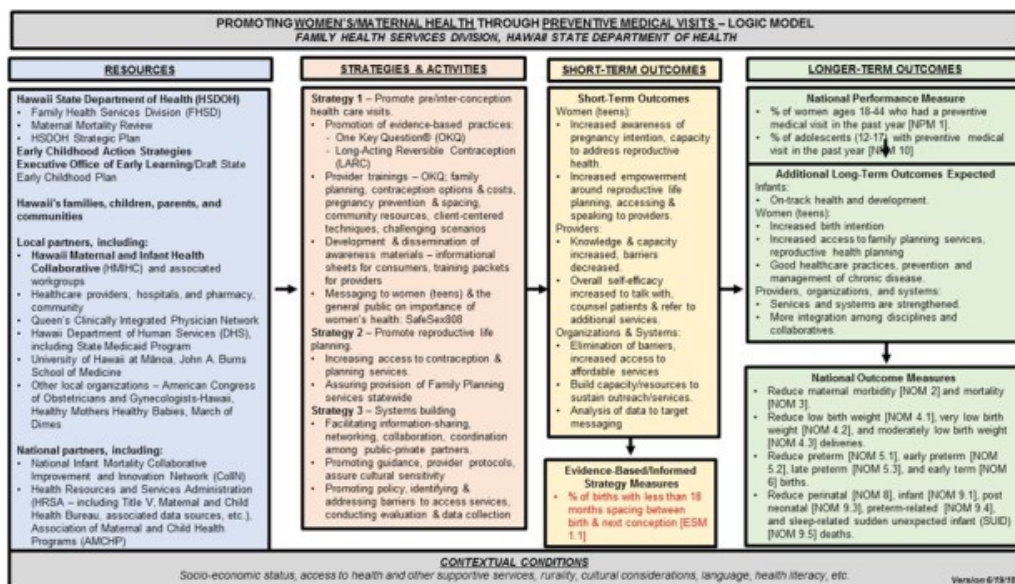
PROMOTING WOMEN'S/MATERNAL HEALTH THROUGH PREVENTIVE MEDICAL VISITS – LOGIC MODEL
FAMILY HEALTH SERVICES DIVISION, HAWAII STATE DEPARTMENT OF HEALTH

RESOURCES

Hawaii State Department of Health (HSDOH)
- Family Health Services Division (FHSD)
- Maternal Mortality Review
- HSDOH Strategic Plan
Early Childhood Action Strategies
Executive Office of Early Learning/Draft State Early Childhood Plan

Hawaii's families, children, parents, and communities

Local partners, including:
- Hawaii Maternal and Infant Health Collaborative (HMIHC) and associated workgroups
- Healthcare providers, hospitals, and pharmacy, community
- Queen's Clinically Integrated Physician Network
- Hawaii Department of Human Services (DHS), including State Medicaid Program
- University of Hawaii at Mānoa, John A. Burns School of Medicine
- Other local organizations – American Congress of Obstetricians and Gynecologists-Hawaii, Healthy Mothers Healthy Babies, March of Dimes

National partners, including:
- National Infant Mortality Collaborative Improvement and Innovation Network (CoIIN)
- Health Resources and Services Administration (HRSA – including Title V, Maternal and Child Health Bureau, associated data sources, etc.), Association of Maternal and Child Health Programs (AMCHP)

STRATEGIES & ACTIVITIES

Strategy 1 – Promote pre/inter-conception health care visits.
- Promotion of evidence-based practices:
  - One Key Question® (OKQ)
  - Long-Acting Reversible Contraception (LARC)
- Provider trainings – OKQ; family planning, contraception options & costs, pregnancy prevention & spacing, community resources, client-centered techniques, challenging scenarios
- Development & dissemination of awareness materials – informational sheets for consumers, training packets for providers
- Messaging to women (teens) & the general public on importance of women's health: SafeSex808
Strategy 2 – Promote reproductive life planning.
- Increasing access to contraception & planning services.
- Assuring provision of Family Planning services statewide
Strategy 3 – Systems building
- Facilitating information-sharing, networking, collaboration, coordination among public-private partners.
- Promoting guidance, provider protocols, assure cultural sensitivity
- Promoting policy; identifying & addressing barriers to access services, conducting evaluation & data collection

SHORT-TERM OUTCOMES

Short-Term Outcomes
Women (teens):
- Increased awareness of pregnancy intention, capacity to address reproductive health.
- Increased empowerment around reproductive life planning, accessing & speaking to providers.
Providers:
- Knowledge & capacity increased, barriers decreased.
- Overall self-efficacy increased to talk with, counsel patients & refer to additional services
Organizations & Systems:
- Elimination of barriers, increased access to affordable services
- Build capacity/resources to sustain outreach/services.
- Analysis of data to target messaging

Evidence-Based/Informed Strategy Measures
- % of births with less than 18 months spacing between birth & next conception [ESM 1.1]

LONGER-TERM OUTCOMES

National Performance Measure
- % of women ages 18-44 who had a preventive medical visit in the past year [NPM 1].
- % of adolescents (12-17) with preventive medical visit in the past year [NPM 10]

Additional Long-Term Outcomes Expected
Infants:
- On-track health and development.
Women (teens):
- Increased birth intention
- Increased access to family planning services, reproductive health planning
- Good healthcare practices, prevention and management of chronic disease.
Providers, organizations, and systems:
- Services and systems are strengthened.
- More integration among disciplines and collaboratives.

National Outcome Measures
- Reduce maternal morbidity [NOM 2] and mortality [NOM 3].
- Reduce low birth weight [NOM 4.1], very low birth weight [NOM 4.2], and moderately low birth weight [NOM 4.3] deliveries.
- Reduce preterm [NOM 5.1], early preterm [NOM 5.2], late preterm [NOM 5.3], and early term [NOM 6] births.
- Reduce perinatal [NOM 8], infant [NOM 9.1], post neonatal [NOM 9.3], preterm-related [NOM 9.4], and sleep-related sudden unexpected infant (SUID) [NOM 9.5] deaths.

CONTEXTUAL CONDITIONS
Socio-economic status, access to health and other supportive services, rurality, cultural considerations, language, health literacy, etc.

Version 6/19/18